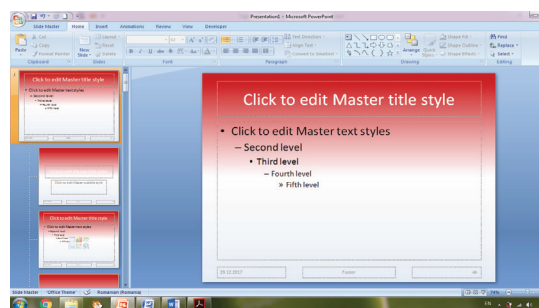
Presentation1 - Microsoft PowerPoint

Slide Master
Home
Insert
Animations
Review
View
Developer

Cut
Copy
Paste
Format Painter
Clipboard
New Slide
Layout
Delete
Slides
Font
Paragraph
Text Direction
Align Text
Convert to SmartArt
Drawing
Arrange
Quick Styles
Shape Fill
Shape Outline
Shape Effects
Find
Replace
Select
Editing

Click to edit Master title style

Click to edit Master text styles
– Second level
• Third level
– Fourth level
» Fifth level

29.12.2017
Footer
‹#›

Slide Master
"Office Theme"
Romanian (Romania)
74%